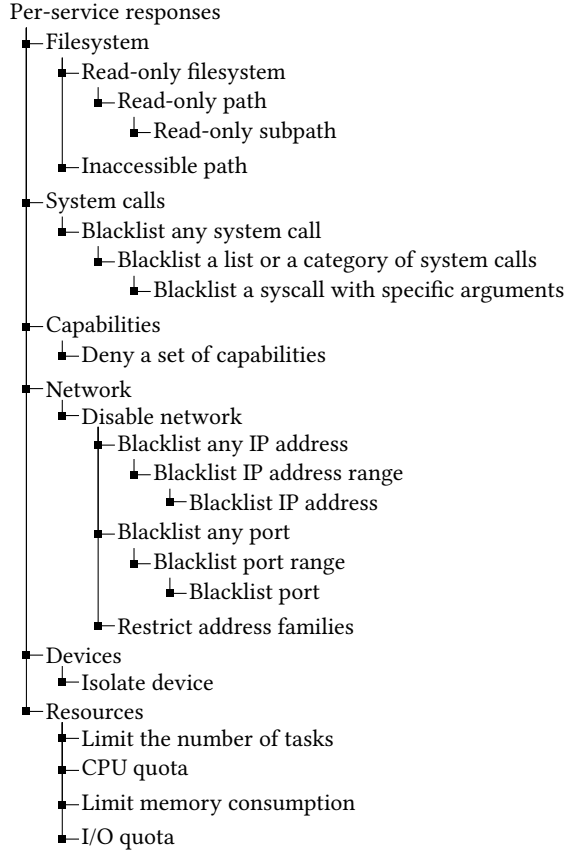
Per-service responses
Filesystem
Read-only filesystem
Read-only path
Read-only subpath
Inaccessible path
System calls
Blacklist any system call
Blacklist a list or a category of system calls
Blacklist a syscall with specific arguments
Capabilities
Deny a set of capabilities
Network
Disable network
Blacklist any IP address
Blacklist IP address range
Blacklist IP address
Blacklist any port
Blacklist port range
Blacklist port
Restrict address families
Devices
Isolate device
Resources
Limit the number of tasks
CPU quota
Limit memory consumption
I/O quota